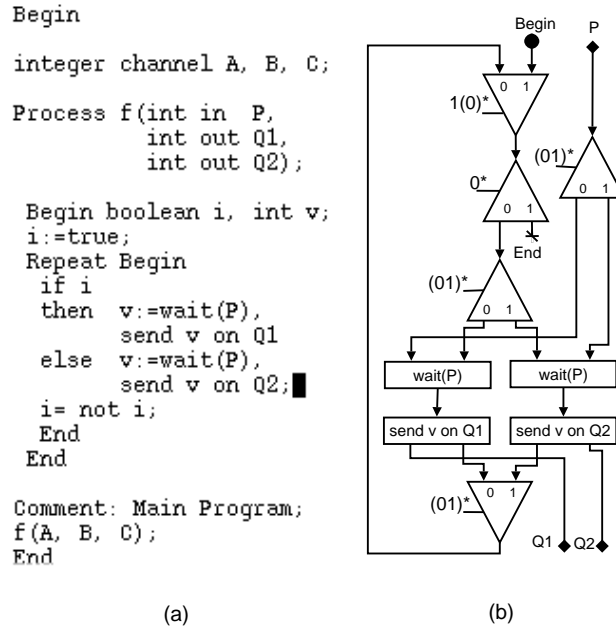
Begin

integer channel A, B, C;

Process f(int in P,
          int out Q1,
          int out Q2);

 Begin boolean i, int v;
 i:=true;
 Repeat Begin
  if i
  then  v:=wait(P),
        send v on Q1
  else  v:=wait(P),
        send v on Q2;
  i= not i;
  End
 End

Comment: Main Program;
f(A, B, C);
End

(a)

Begin
P
0 1
1(0)*
(01)*
0*
0 1
0 1
End
(01)*
0 1
wait(P)
wait(P)
send v on Q1
send v on Q2
(01)*
0 1
Q1
Q2

(b)